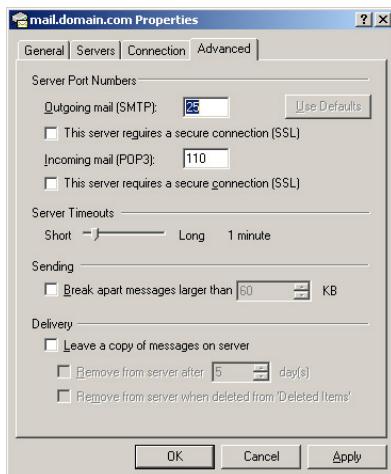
mail.domain.com Properties ? X

General | Servers | Connection | Advanced

Server Port Numbers

Outgoing mail (SMTP): 25 Use Defaults

This server requires a secure connection (SSL)

Incoming mail (POP3): 110

This server requires a secure connection (SSL)

Server Timeouts

Short Long 1 minute

Sending

Break apart messages larger than 60 KB

Delivery

Leave a copy of messages on server

Remove from server after 5 day(s)

Remove from server when deleted from 'Deleted Items'

OK Cancel Apply